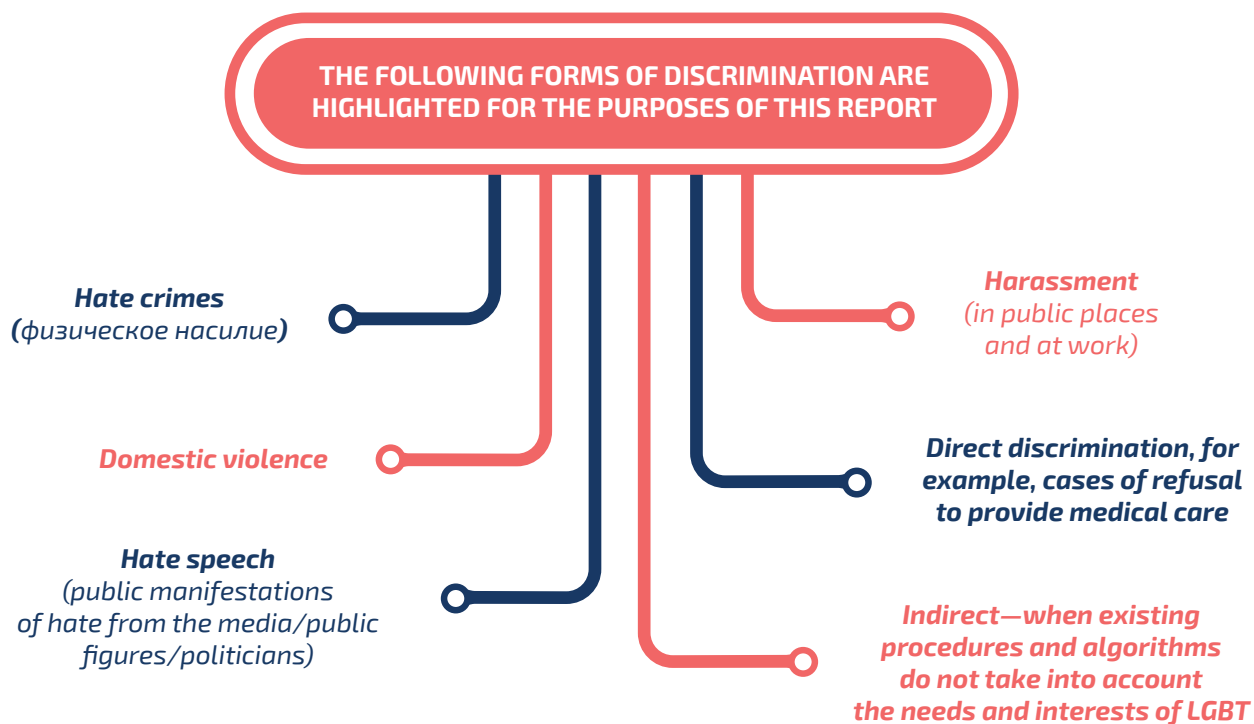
THE FOLLOWING FORMS OF DISCRIMINATION ARE HIGHLIGHTED FOR THE PURPOSES OF THIS REPORT

Hate crimes (физическое насилие)

Domestic violence

Hate speech (public manifestations of hate from the media/public figures/politicians)

Harassment (in public places and at work)

Direct discrimination, for example, cases of refusal to provide medical care

Indirect—when existing procedures and algorithms do not take into account the needs and interests of LGBT